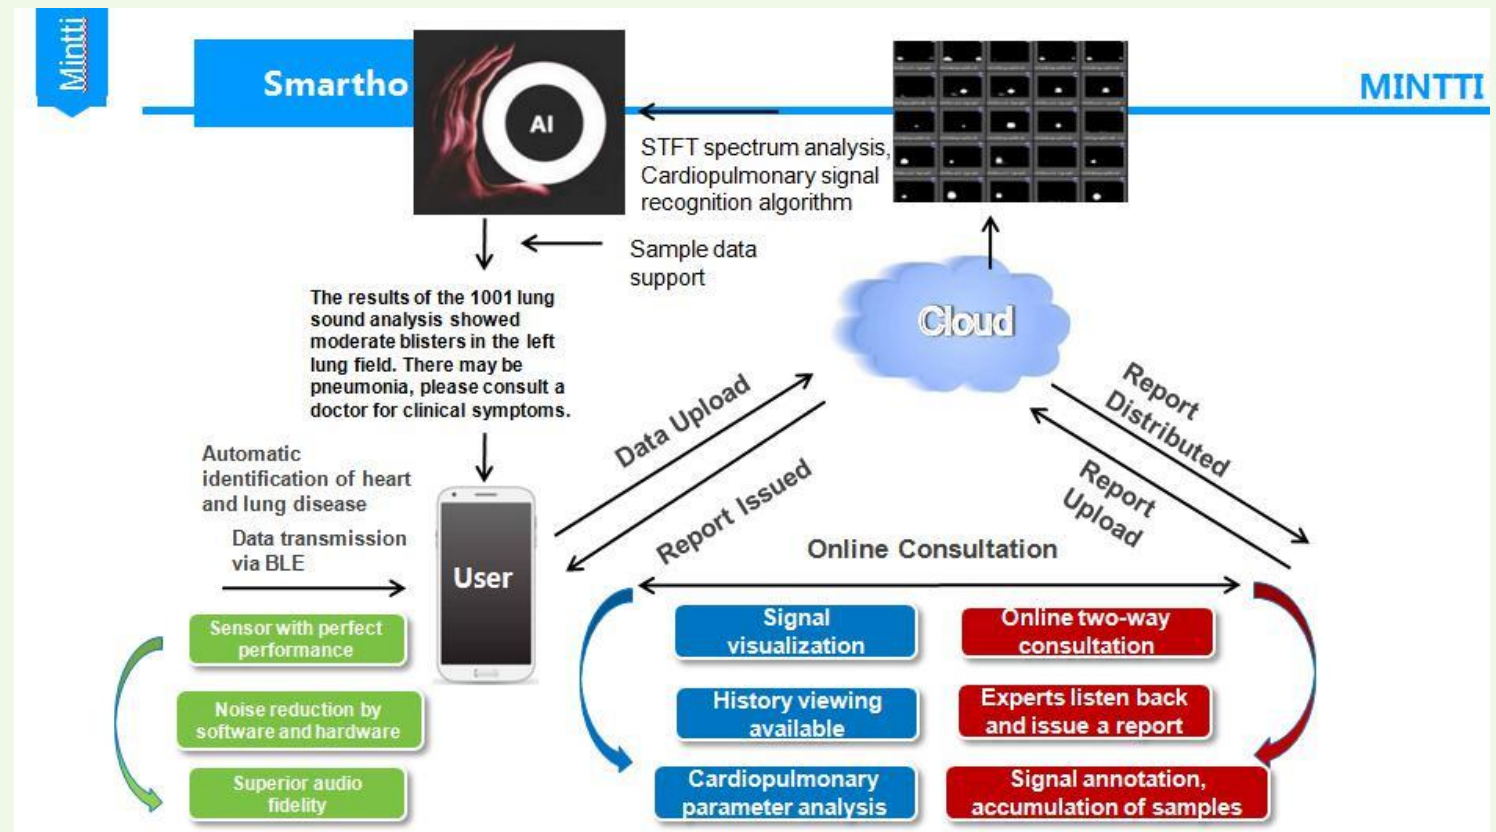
Mintti

Smartho

AI

MINTTI

STFT spectrum analysis, Cardiopulmonary signal recognition algorithm

Sample data support

The results of the 1001 lung sound analysis showed moderate blisters in the left lung field. There may be pneumonia, please consult a doctor for clinical symptoms.

Cloud

Data Upload

Report Issued

Report Distributed

Report Upload

Automatic identification of heart and lung disease

Data transmission via BLE

User

Online Consultation

Sensor with perfect performance

Noise reduction by software and hardware

Superior audio fidelity

Signal visualization

History viewing available

Cardiopulmonary parameter analysis

Online two-way consultation

Experts listen back and issue a report

Signal annotation, accumulation of samples